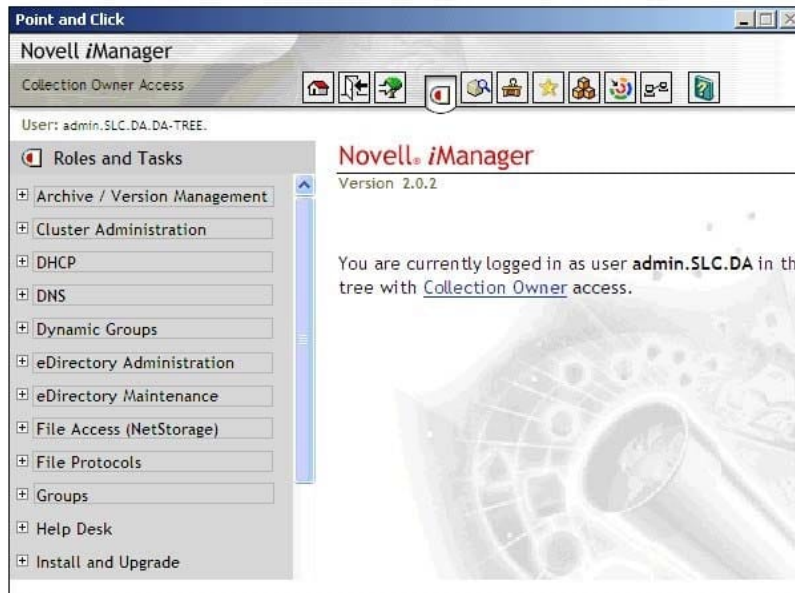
Point and Click

Novell *i*Manager

Collection Owner Access

User: admin.SLC.DA.DA-TREE.

Roles and Tasks

Archive / Version Management

Cluster Administration

DHCP

DNS

Dynamic Groups

eDirectory Administration

eDirectory Maintenance

File Access (NetStorage)

File Protocols

Groups

Help Desk

Install and Upgrade

Novell® *i*Manager

Version 2.0.2

You are currently logged in as user **admin.SLC.DA** in th tree with Collection Owner access.